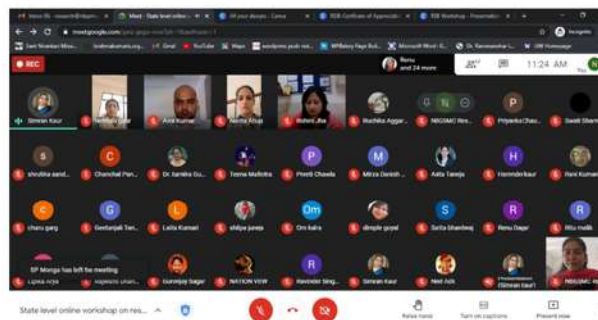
REC

Renu and 24 more

11:24 AM

Simran Kaur

Amit Kumar

Neerna Ahuja

Rohini Jha

Ruchika Aggar...

NIEGMC Res...

Priyanka Chau...

Swati Sharm

shobha sand...

Chanchal Pan...

Dr. Sarika Gu...

Teena Malhotra

Preeti Chawla

Mirza Danish ...

Aatu Taneja

Harinderkaur

Rani Kumari

charu garg

Geetanjali Tan...

Leila Kumari

shilpa juneja

Om kalra

dimple goyal

Sarita Bhardwaj

Renu Dagar

Ritu malik

SP Monga has left the meeting

Lipika Arya

Gurvinjay Sagar

NATION VIEW

Ravinder Sing...

Simran Kaur

Neel Jain

NIEGMC Re...

State level online workshop on res...

Raise hand

Turn on captions

Present now